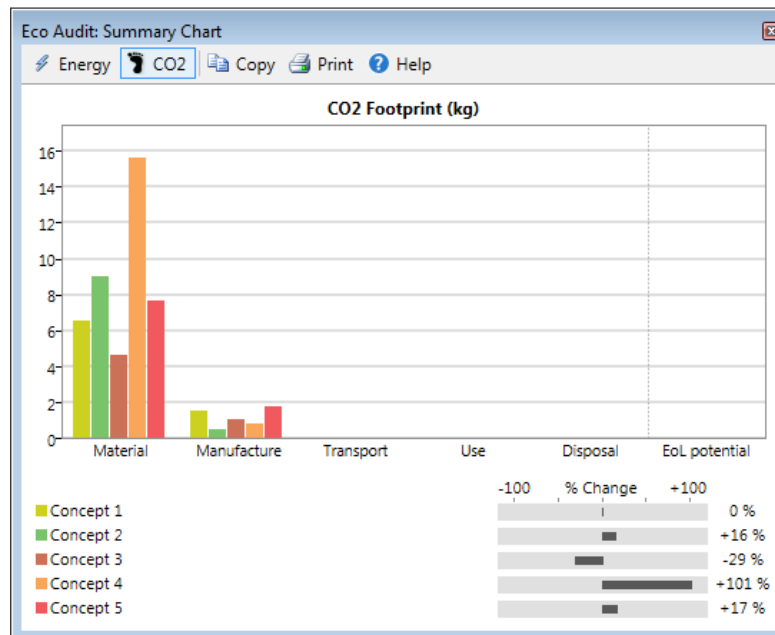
Eco Audit: Summary Chart

Energy CO2 Copy Print Help

CO2 Footprint (kg)

16
14
12
10
8
6
4
2
0

Material Manufacture Transport Use Disposal EoL potential

-100 % Change +100

Concept 1 0 %
Concept 2 +16 %
Concept 3 -29 %
Concept 4 +101 %
Concept 5 +17 %